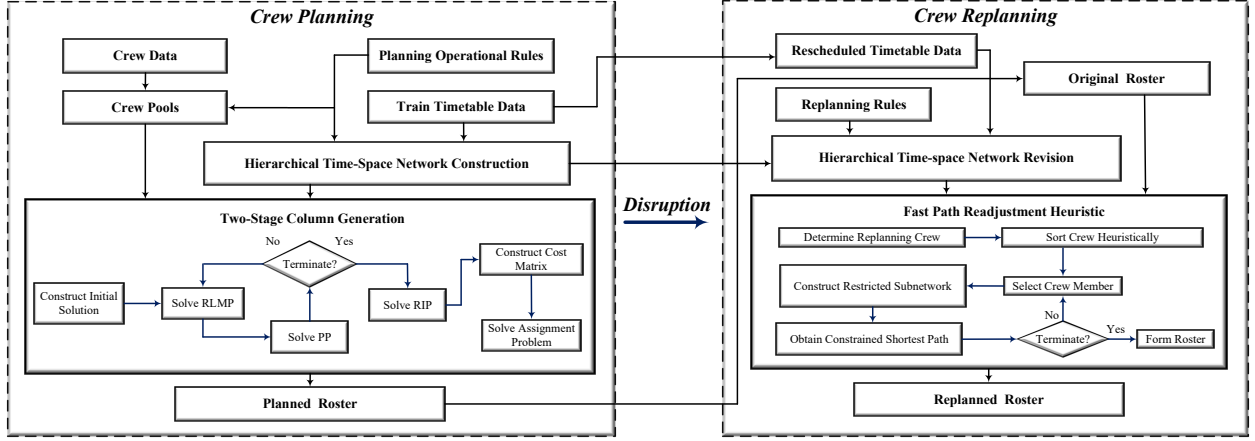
Crew Planning

Crew Data

Planning Operational Rules

Crew Pools

Train Timetable Data

Hierarchical Time-Space Network Construction

Two-Stage Column Generation

No

Yes

Terminate?

Construct Cost Matrix

Construct Initial Solution

Solve RLMP

Solve RIP

Solve PP

Solve Assignment Problem

Planned Roster

Disruption

Crew Replanning

Rescheduled Timetable Data

Original Roster

Replanning Rules

Hierarchical Time-space Network Revision

Fast Path Readjustment Heuristic

Determine Replanning Crew

Sort Crew Heuristically

Construct Restricted Subnetwork

Select Crew Member

No

Yes

Obtain Constrained Shortest Path

Terminate?

Form Roster

Replanned Roster